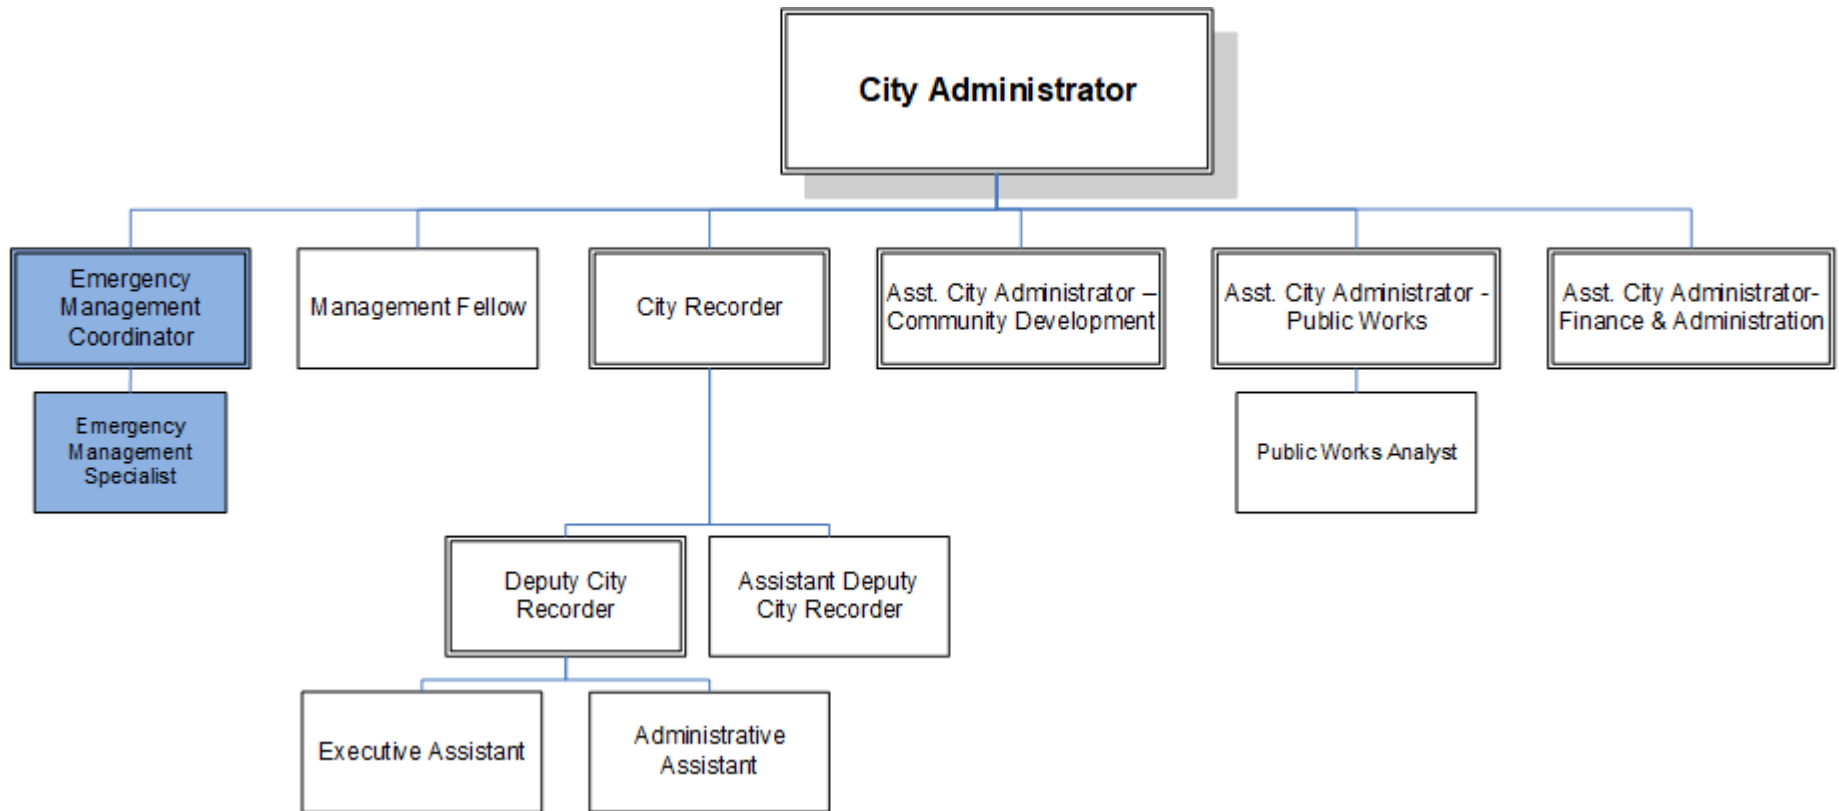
City Administrator

Emergency Management Coordinator

Emergency Management Specialist

Management Fellow

City Recorder

Deputy City Recorder

Assistant Deputy City Recorder

Executive Assistant

Administrative Assistant

Asst. City Administrator – Community Development

Asst. City Administrator - Public Works

Public Works Analyst

Asst. City Administrator- Finance & Administration